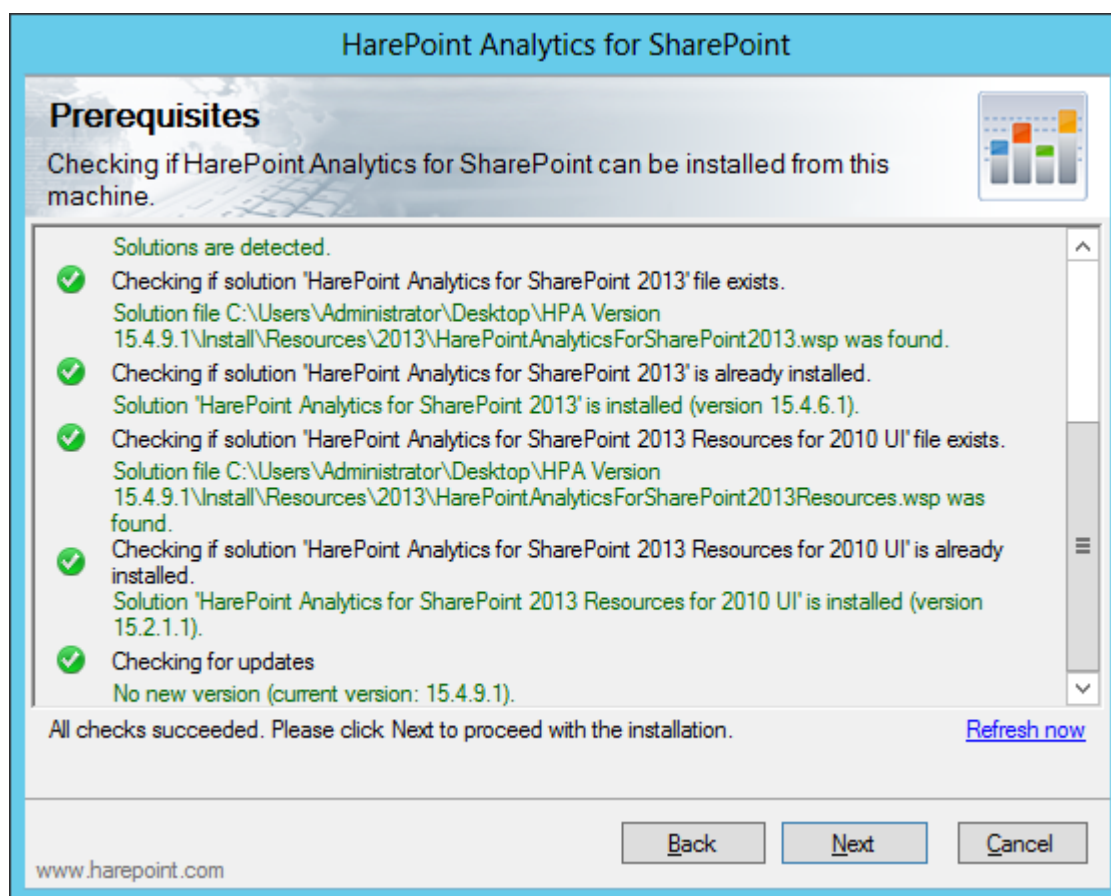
HarePoint Analytics for SharePoint

Prerequisites

Checking if HarePoint Analytics for SharePoint can be installed from this machine.

Solutions are detected.

Checking if solution "HarePoint Analytics for SharePoint 2013" file exists.

Solution file C:\Users\Administrator\Desktop\HPA Version 15.4.9.1\Install\Resources\2013\HarePointAnalyticsForSharePoint2013.wsp was found.

Checking if solution "HarePoint Analytics for SharePoint 2013" is already installed.

Solution "HarePoint Analytics for SharePoint 2013" is installed (version 15.4.6.1).

Checking if solution "HarePoint Analytics for SharePoint 2013 Resources for 2010 UI" file exists.

Solution file C:\Users\Administrator\Desktop\HPA Version 15.4.9.1\Install\Resources\2013\HarePointAnalyticsForSharePoint2013Resources.wsp was found.

Checking if solution "HarePoint Analytics for SharePoint 2013 Resources for 2010 UI" is already installed.

Solution "HarePoint Analytics for SharePoint 2013 Resources for 2010 UI" is installed (version 15.2.1.1).

Checking for updates

No new version (current version: 15.4.9.1).

All checks succeeded. Please click Next to proceed with the installation.

Refresh now

Back

Next

Cancel

www.harepoint.com